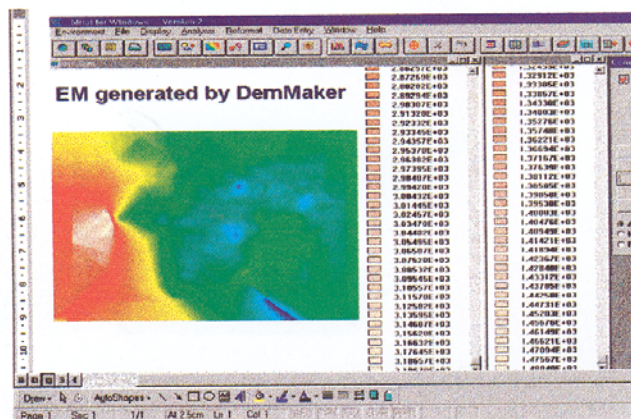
Idrisi for Windows Version 2
Environment File Display Analysis Reformat Data Entry Window Help

EM generated by DemMaker

2.86?E+03
2.87269E+03
2.88202E+03
2.89294E+03
2.90387E+03
2.91320E+03
2.92333E+03
2.93345E+03
2.94357E+03
2.95370E+03
2.96382E+03
2.97395E+03
2.98407E+03
2.99420E+03
3.00432E+03
3.01445E+03
3.02457E+03
3.03470E+03
3.04482E+03
3.05495E+03
3.06507E+03
3.07520E+03
3.08532E+03
3.09545E+03
3.10557E+03
3.11570E+03
3.12582E+03
3.13595E+03
3.14607E+03
3.15620E+03
3.16632E+03
3.17645E+03
3.18657E+03
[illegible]

1.32?E+03
1.32912E+03
1.33305E+03
1.33897E+03
1.34330E+03
1.34803E+03
1.35276E+03
1.35748E+03
1.36221E+03
1.36694E+03
1.37167E+03
1.37640E+03
1.38112E+03
1.38585E+03
1.39058E+03
1.39530E+03
1.40003E+03
1.40476E+03
1.40949E+03
1.41421E+03
1.41894E+03
1.42367E+03
1.42840E+03
1.43312E+03
1.43785E+03
1.44258E+03
1.44731E+03
1.45203E+03
1.45676E+03
1.46149E+03
1.46622E+03
1.47094E+03
1.47567E+03
1.48040E+03

Draw AutoShapes
Page 1 Sec 1 1/1 At 2.5cm Ln 1 Col 1